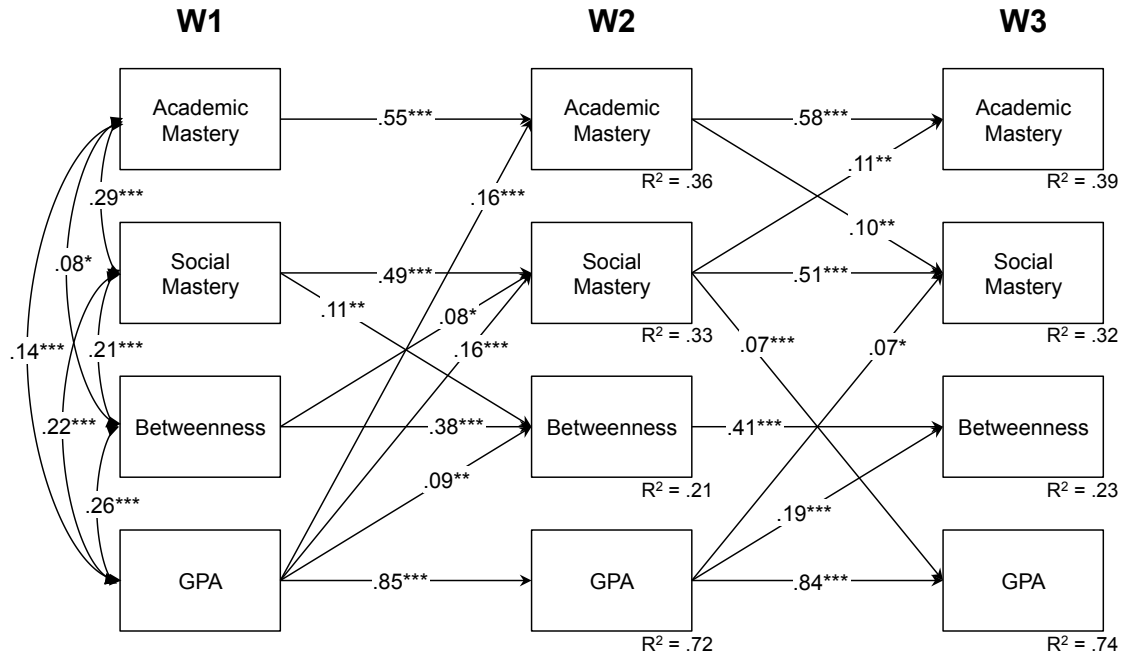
W1

W2

W3

Academic Mastery

.55***

Academic Mastery

.58***

Academic Mastery

.29***

.16***

$R^2$ = .36

.11**

$R^2$ = .39

.08*

Social Mastery

.49***

Social Mastery

.10**

.51***

Social Mastery

.11**

.08*

.14***

.21***

.16***

$R^2$ = .33

.07***

.07*

$R^2$ = .32

.22***

Betweenness

.38***

Betweenness

.41***

Betweenness

.09**

$R^2$ = .21

$R^2$ = .23

.26***

.19***

GPA

.85***

GPA

.84***

GPA

$R^2$ = .72

$R^2$ = .74